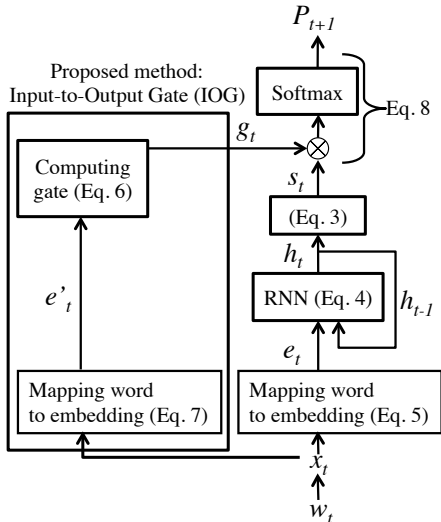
$P_{t+1}$

Proposed method: Input-to-Output Gate (IOG)

Softmax

Eq. 8

$g_t$

Computing gate (Eq. 6)

$\otimes$

$s_t$

(Eq. 3)

$h_t$

$e'_t$

RNN (Eq. 4)

$h_{t-1}$

$e_t$

Mapping word to embedding (Eq. 7)

Mapping word to embedding (Eq. 5)

$x_t$

$w_t$